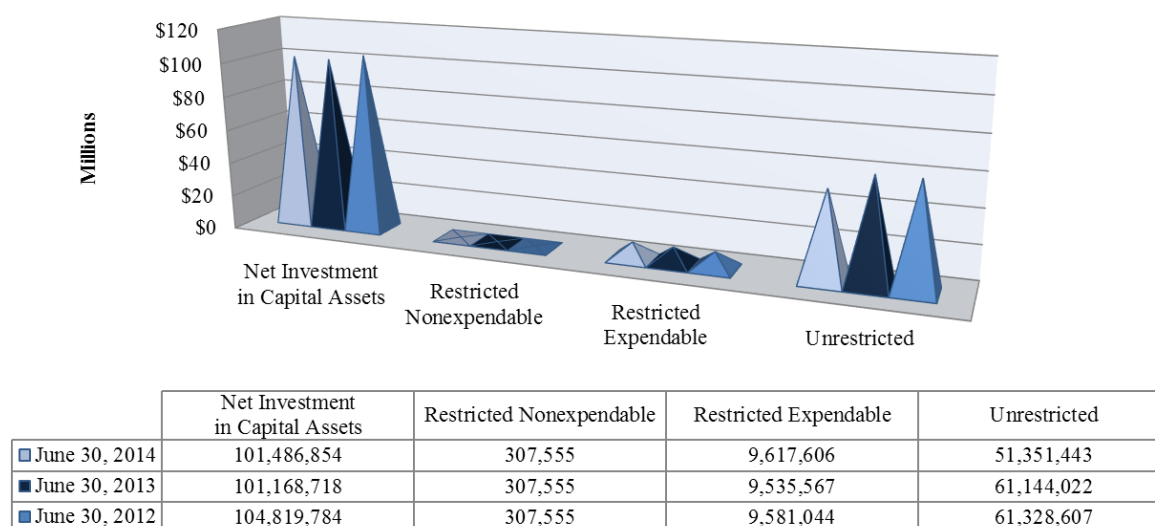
$120
$100
$80
$60
$40
$20
$0

Millions

Net Investment in Capital Assets
Restricted Nonexpendable
Restricted Expendable
Unrestricted

| | Net Investment in Capital Assets | Restricted Nonexpendable | Restricted Expendable | Unrestricted |
|---|---|---|---|---|
| June 30, 2014 | 101,486,854 | 307,555 | 9,617,606 | 51,351,443 |
| June 30, 2013 | 101,168,718 | 307,555 | 9,535,567 | 61,144,022 |
| June 30, 2012 | 104,819,784 | 307,555 | 9,581,044 | 61,328,607 |